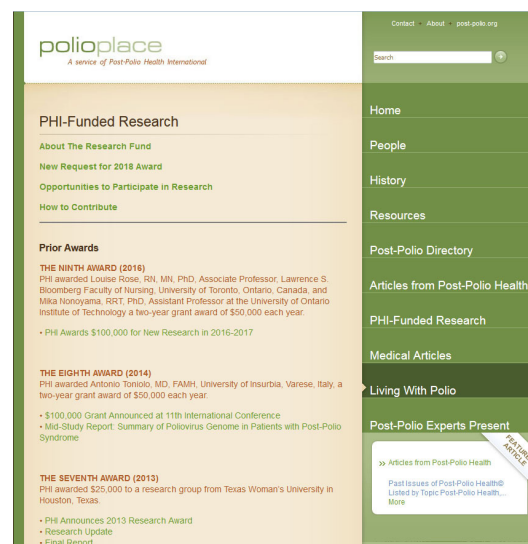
polioplace
A service of Post-Polio Health International

Contact · About · post-polio.org

Search

PHI-Funded Research

About The Research Fund

New Request for 2018 Award

Opportunities to Participate in Research

How to Contribute

Prior Awards

THE NINTH AWARD (2016)
PHI awarded Louise Rose, RN, MN, PhD, Associate Professor, Lawrence S. Bloomberg Faculty of Nursing, University of Toronto, Ontario, Canada, and Mika Nonoyama, RRT, PhD, Assistant Professor at the University of Ontario Institute of Technology a two-year grant award of $50,000 each year.

• PHI Awards $100,000 for New Research in 2016-2017

THE EIGHTH AWARD (2014)
PHI awarded Antonio Toniolo, MD, FAMH, University of Insurbia, Varese, Italy, a two-year grant award of $50,000 each year.

• $100,000 Grant Announced at 11th International Conference
• Mid-Study Report: Summary of Poliovirus Genome in Patients with Post-Polio Syndrome

THE SEVENTH AWARD (2013)
PHI awarded $25,000 to a research group from Texas Woman's University in Houston, Texas.

• PHI Announces 2013 Research Award
• Research Update
• Final Report

Home

People

History

Resources

Post-Polio Directory

Articles from Post-Polio Health

PHI-Funded Research

Medical Articles

Living With Polio

Post-Polio Experts Present

FEATURED ARTICLE

» Articles from Post-Polio Health

Past Issues of Post-Polio Health© Listed by Topic Post-Polio Health,... More